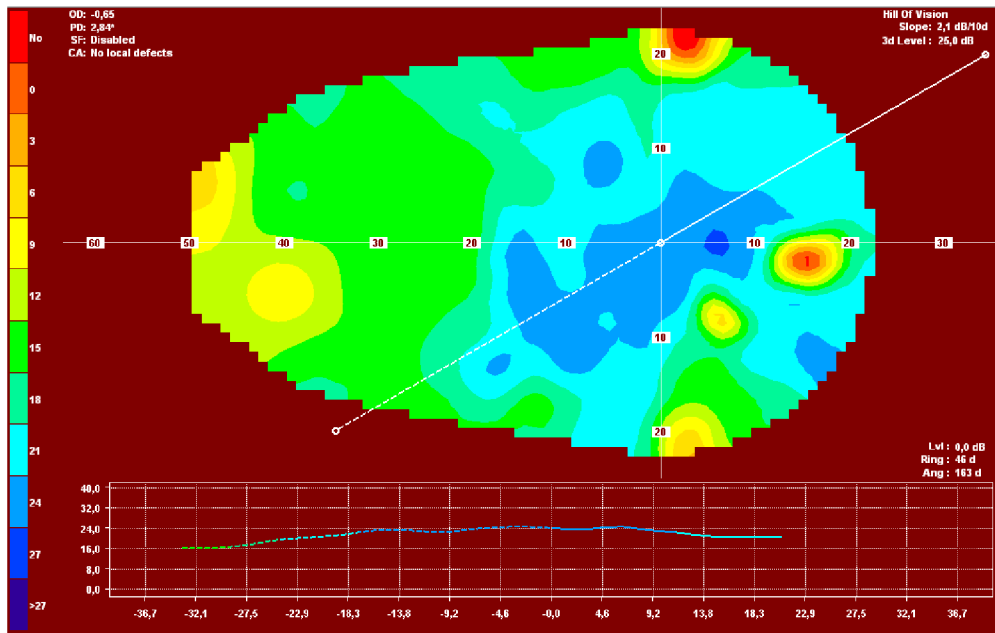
No
0
3
6
9
12
15
18
21
24
27
>27

OD: -0,65
PD: 2,84°
SF: Disabled
CA: No local defects

Hill Of Vision
Slope: 2,1 dB/10d
3d Level: 25,0 dB

20
10
60
50
40
30
20
10
10
20
30
10
20
1
3

Lvl: 0,0 dB
Ring: 46 d
Ang: 163 d

40,0
32,0
24,0
16,0
8,0
0,0

-36,7
-32,1
-27,5
-22,9
-18,3
-13,8
-9,2
-4,6
-0,0
4,6
9,2
13,8
18,3
22,9
27,5
32,1
36,7